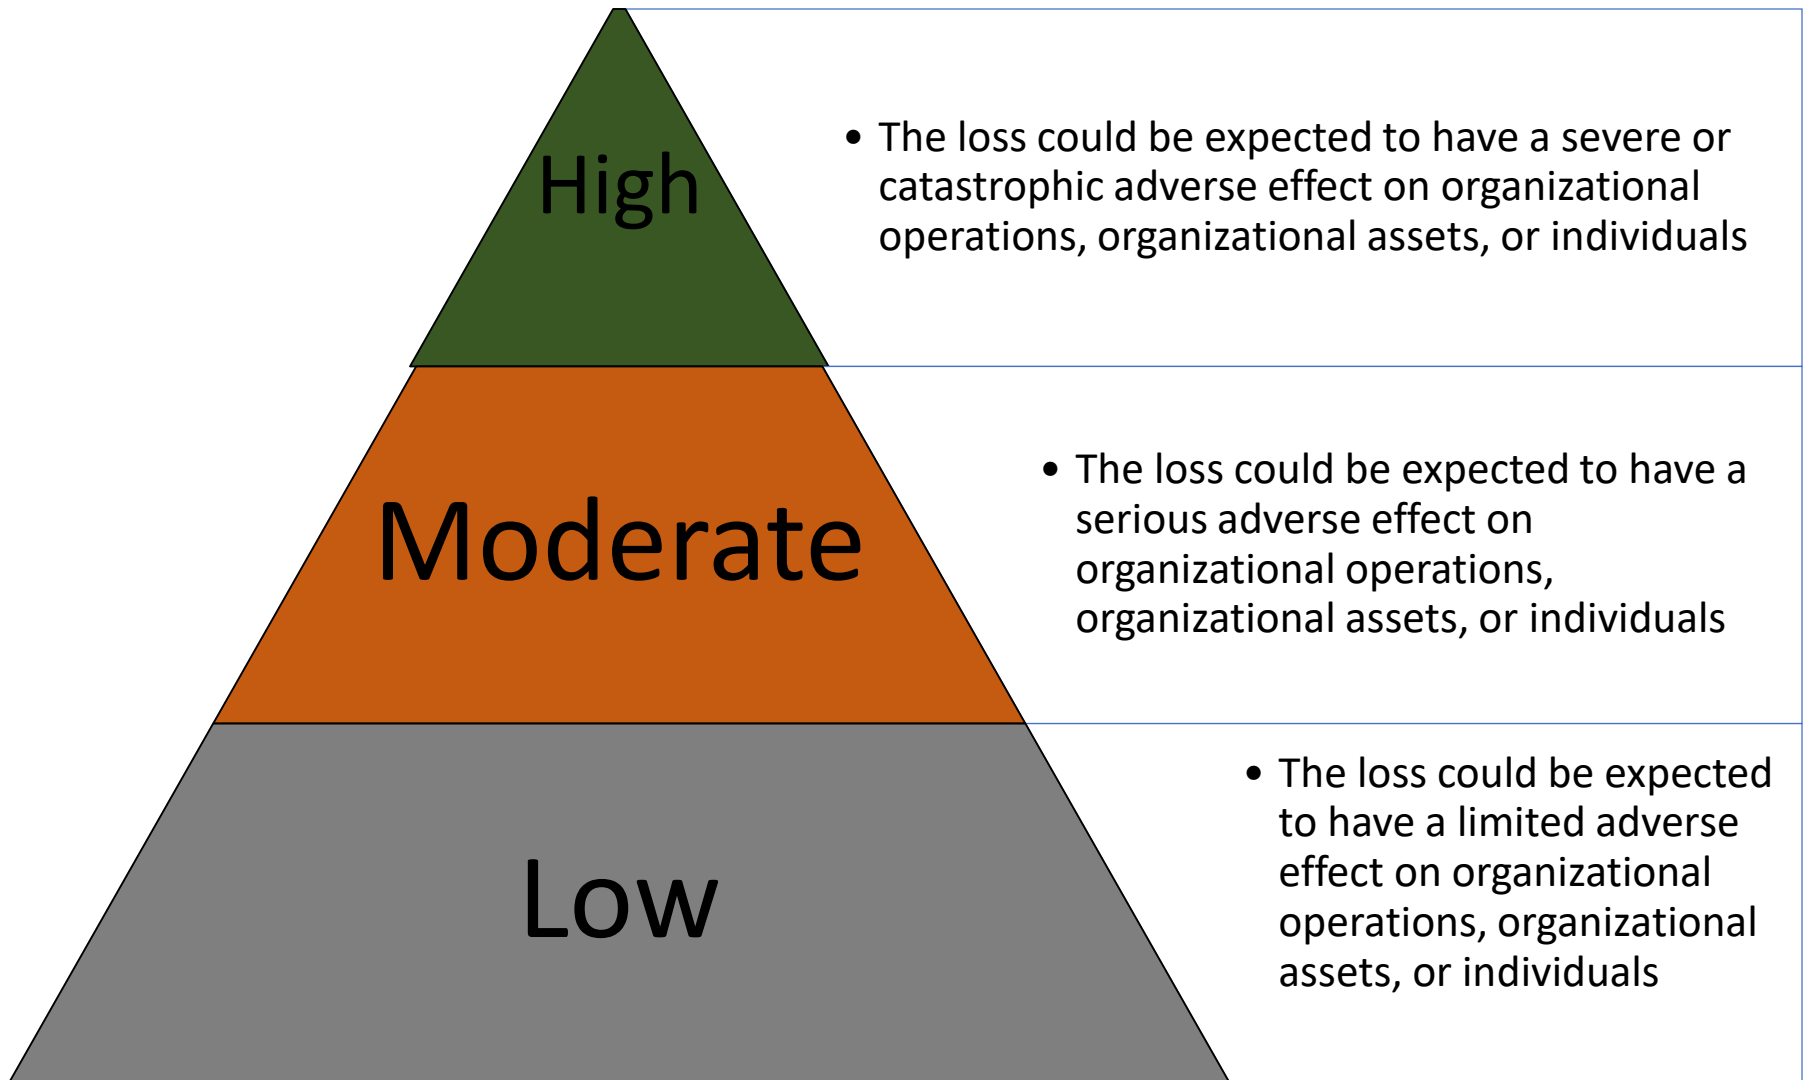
High

• The loss could be expected to have a severe or catastrophic adverse effect on organizational operations, organizational assets, or individuals

Moderate

• The loss could be expected to have a serious adverse effect on organizational operations, organizational assets, or individuals

Low

• The loss could be expected to have a limited adverse effect on organizational operations, organizational assets, or individuals